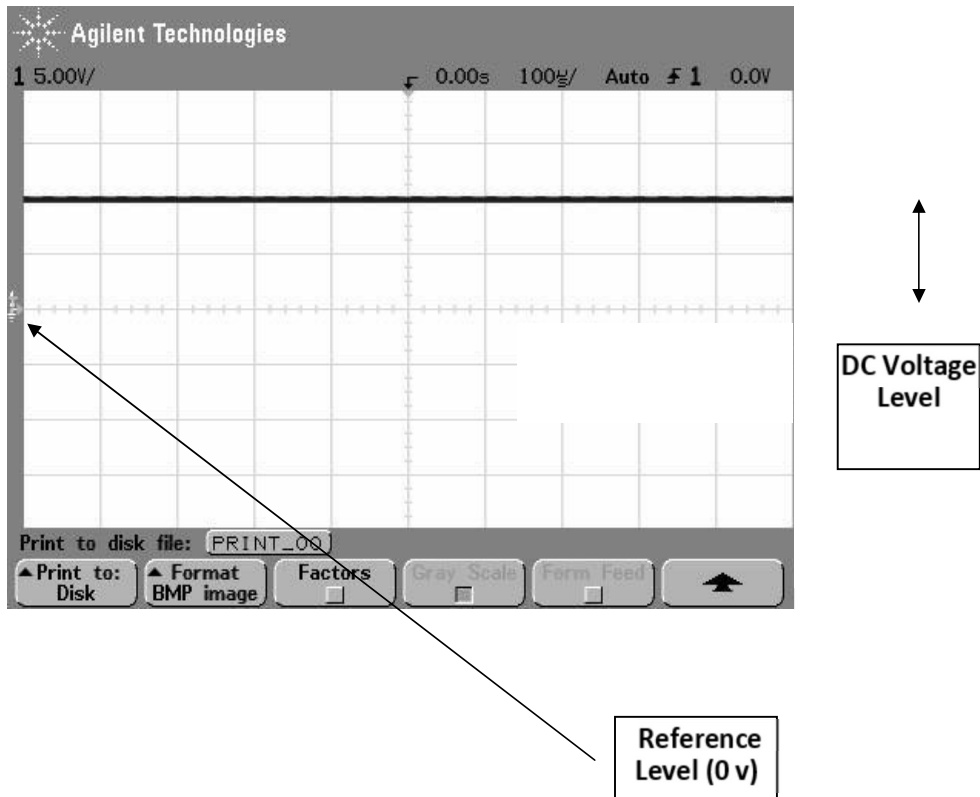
Agilent Technologies

1 5.00V/ 0.00s 100$\mu$s/ Auto $\not{f}$ 1 0.0V

Print to disk file: PRINT_00

Print to: Disk

Format BMP image

Factors

Gray Scale

Form Feed

DC Voltage Level

Reference Level (0 v)